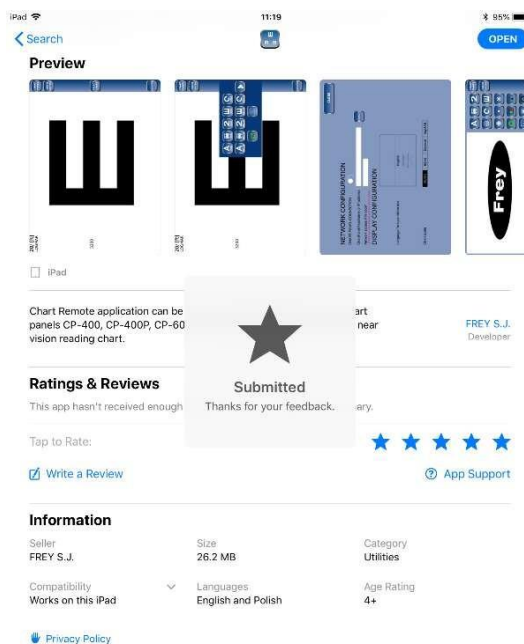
iPad 11:19 85%

Search

OPEN

Preview

NETWORK CONFIGURATION

DISPLAY CONFIGURATION

Frey

iPad

Chart Remote application can be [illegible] art panels CP-400, CP-400P, CP-60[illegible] near vision reading chart.

FREY S.J.
Developer

Submitted
Thanks for your feedback.

Ratings & Reviews

This app hasn't received enough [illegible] ery.

Tap to Rate:

Write a Review

App Support

Information

Seller
FREY S.J.

Size
26.2 MB

Category
Utilities

Compatibility
Works on this iPad

Languages
English and Polish

Age Rating
4+

Privacy Policy